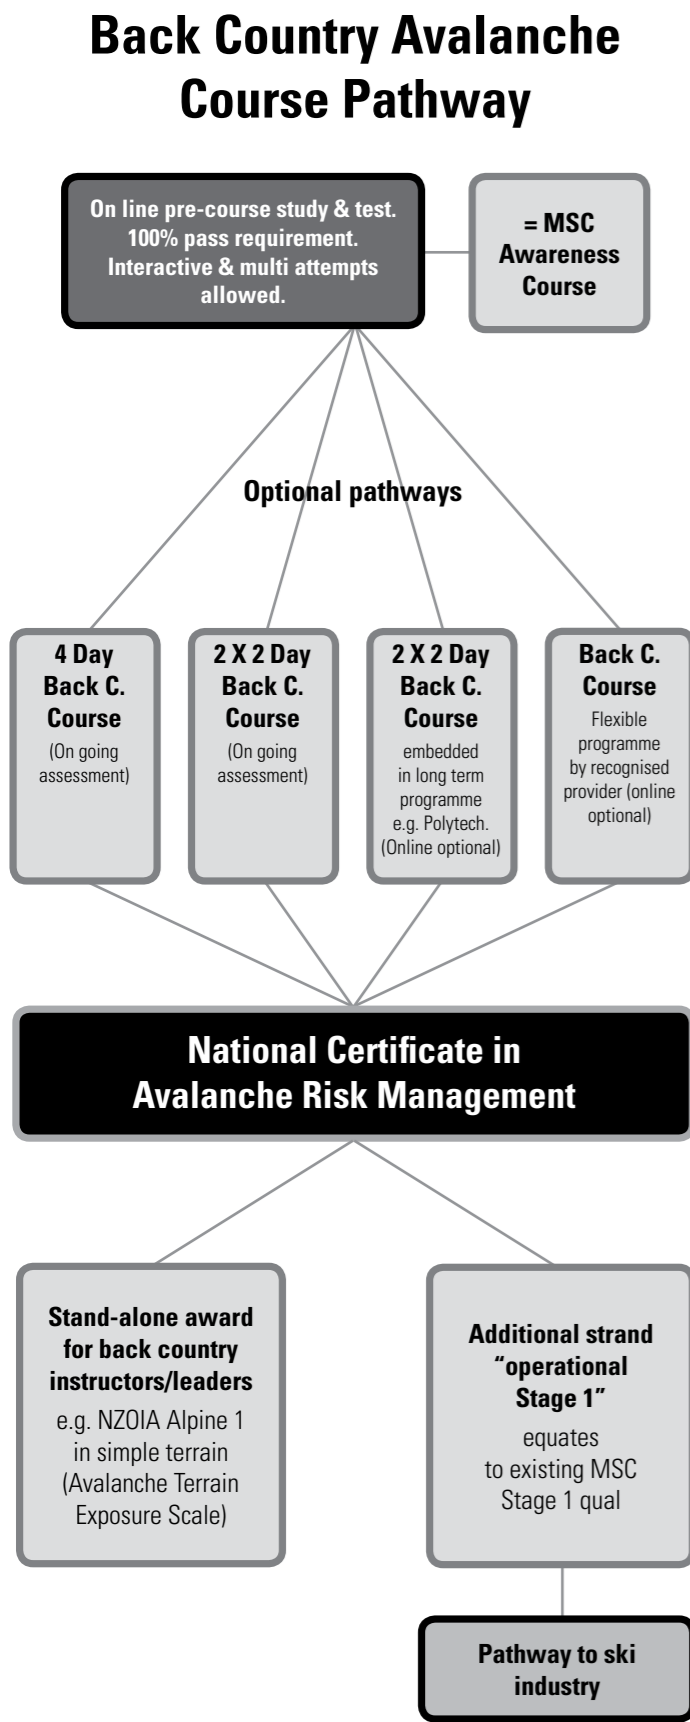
Back Country Avalanche Course Pathway

On line pre-course study & test. 100% pass requirement. Interactive & multi attempts allowed.

= MSC Awareness Course

Optional pathways

4 Day Back C. Course
(On going assessment)

2 X 2 Day Back C. Course
(On going assessment)

2 X 2 Day Back C. Course
embedded in long term programme e.g. Polytech. (Online optional)

Back C. Course
Flexible programme by recognised provider (online optional)

National Certificate in Avalanche Risk Management

Stand-alone award for back country instructors/leaders
e.g. NZOIA Alpine 1 in simple terrain (Avalanche Terrain Exposure Scale)

Additional strand "operational Stage 1"
equates to existing MSC Stage 1 qual

Pathway to ski industry